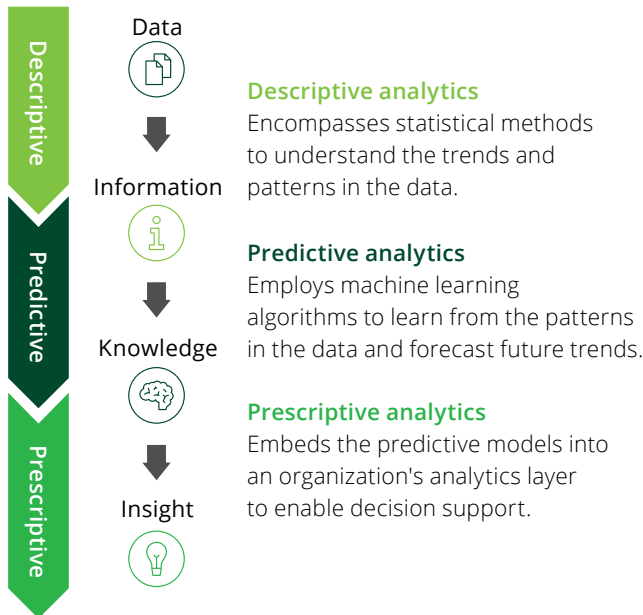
Descriptive

Predictive

Prescriptive

Data

Information

Knowledge

Insight

Descriptive analytics
Encompasses statistical methods to understand the trends and patterns in the data.

Predictive analytics
Employs machine learning algorithms to learn from the patterns in the data and forecast future trends.

Prescriptive analytics
Embeds the predictive models into an organization's analytics layer to enable decision support.